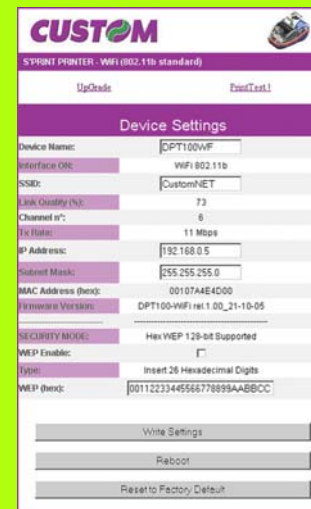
CUSTOM

S'PRINT PRINTER - WiFi (802.11b standard)

UpGrade

PrintTest !

Device Settings

| | |
|---|---|
| Device Name: | DPT100WF |
| Interface ON: | WiFi 802.11b |
| SSID: | CustomNET |
| Link Quality (%): | 73 |
| Channel n°: | 6 |
| Tx Rate: | 11 Mbps |
| IP Address: | 192.168.0.5 |
| Subnet Mask: | 255.255.255.0 |
| MAC Address (hex): | 00107A4E4D00 |
| Firmware Version: | DPT100-WiFi rel.1.00_21-10-05 |
| ------------------- | ------------------------------------- |
| SECURITY MODE: | Hex WEP 128-bit Supported |
| WEP Enable: | ☐ |
| Type: | Insert 26 Hexadecimal Digits |
| WEP (hex): | 00112233445566778899AABBCC |

Write Settings

Reboot

Reset to Factory Default